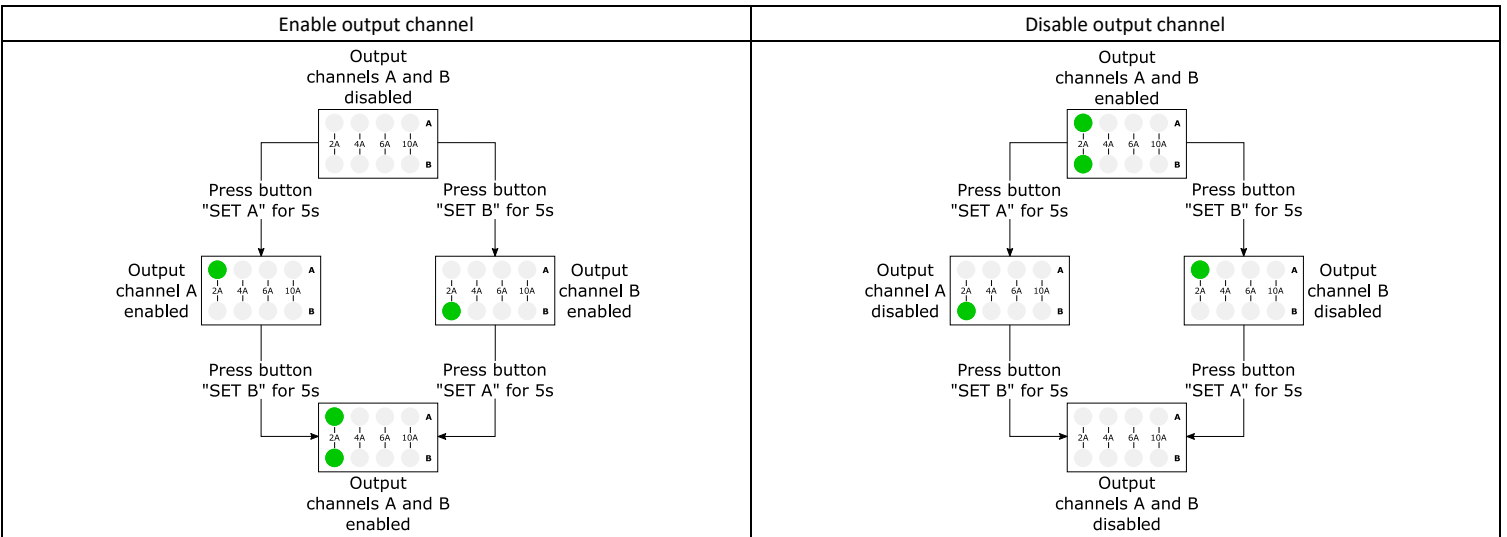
| Enable output channel | Disable output channel |
|---|---|
| Output channels A and B disabled<br>A 2A 4A 6A 10A B<br>Press button "SET A" for 5s<br>Press button "SET B" for 5s<br>Output channel A enabled<br>A 2A 4A 6A 10A B<br>A 2A 4A 6A 10A B<br>Output channel B enabled<br>Press button "SET B" for 5s<br>Press button "SET A" for 5s<br>A 2A 4A 6A 10A B<br>Output channels A and B enabled | Output channels A and B enabled<br>A 2A 4A 6A 10A B<br>Press button "SET A" for 5s<br>Press button "SET B" for 5s<br>Output channel A disabled<br>A 2A 4A 6A 10A B<br>A 2A 4A 6A 10A B<br>Output channel B disabled<br>Press button "SET B" for 5s<br>Press button "SET A" for 5s<br>A 2A 4A 6A 10A B<br>Output channels A and B disabled |